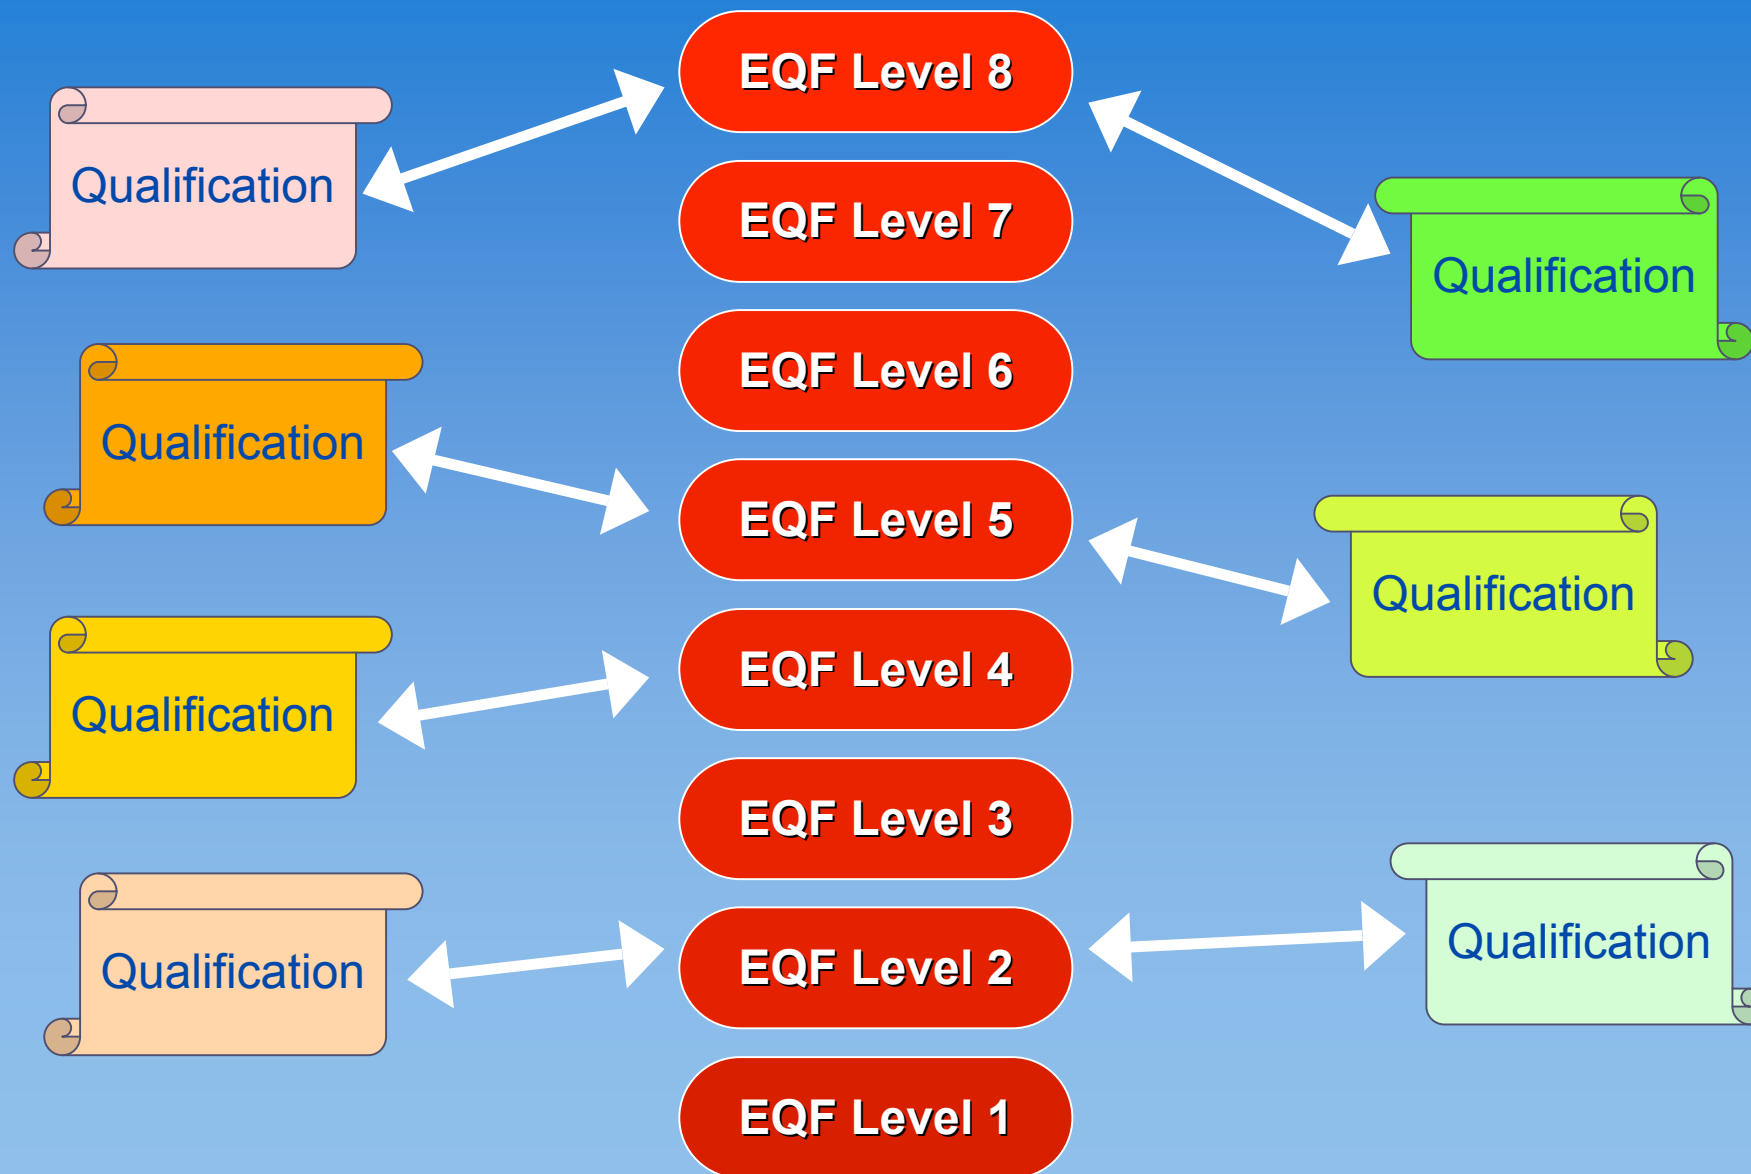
EQF Level 8

EQF Level 7

EQF Level 6

EQF Level 5

EQF Level 4

EQF Level 3

EQF Level 2

EQF Level 1

Qualification

Qualification

Qualification

Qualification

Qualification

Qualification

Qualification